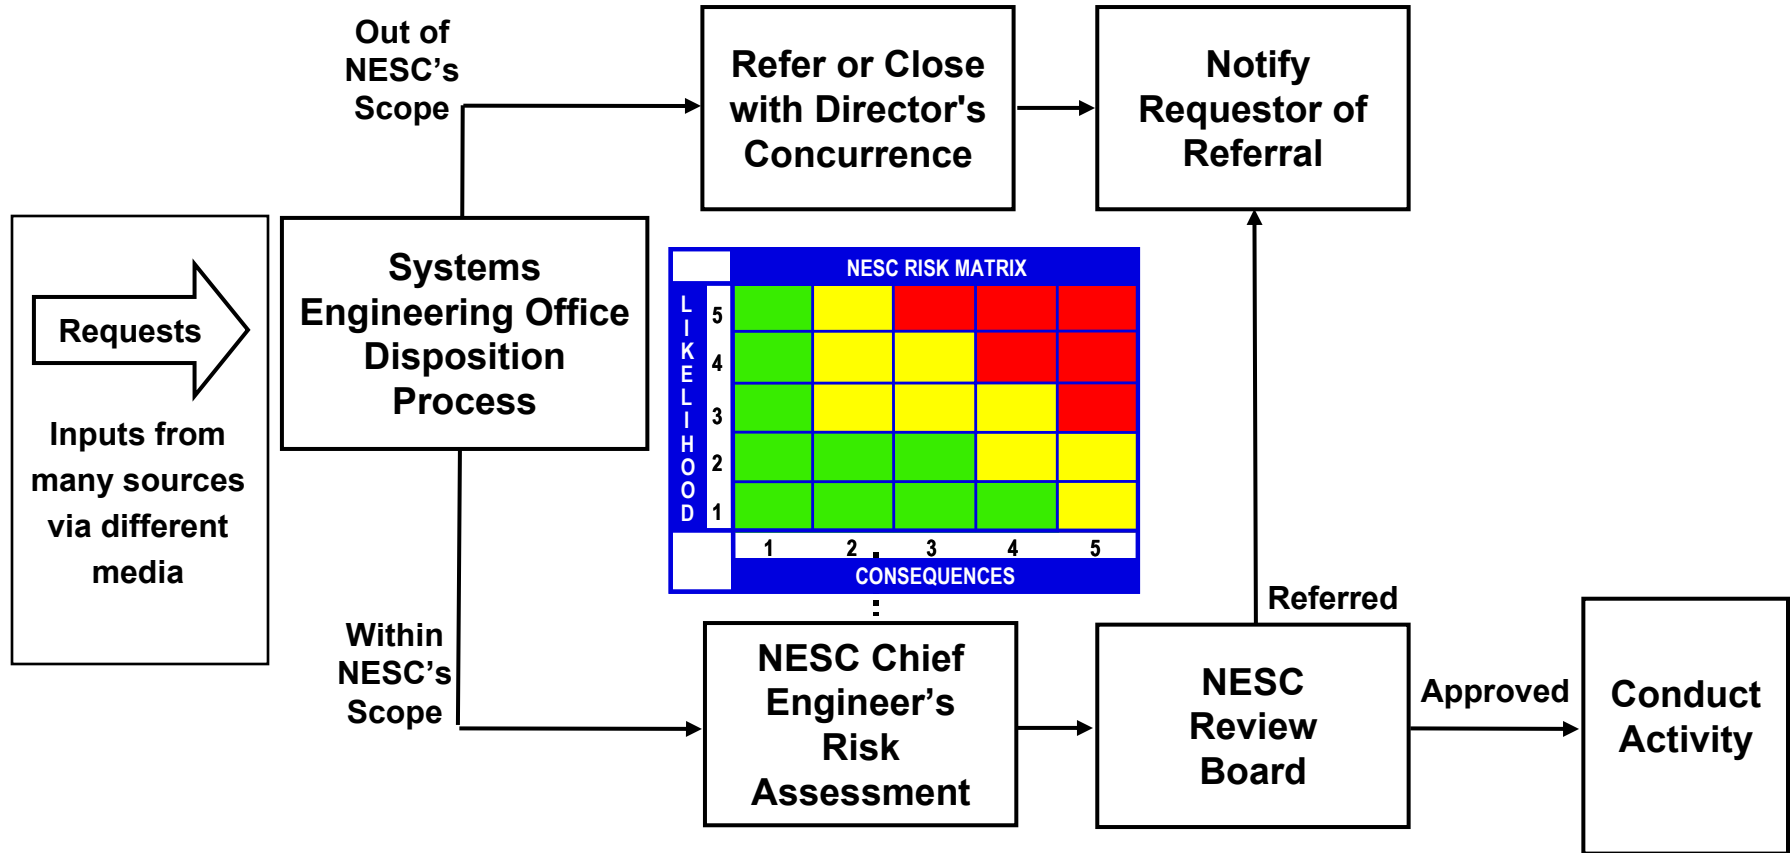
Requests

Inputs from many sources via different media

Systems Engineering Office Disposition Process

Out of NESC's Scope

Refer or Close with Director's Concurrence

Notify Requestor of Referral

NESC RISK MATRIX

L I K E L I H O O D

| | 1 | 2 | 3 | 4 | 5 |
|---|---|---|---|---|---|
| 5 | | | | | |
| 4 | | | | | |
| 3 | | | | | |
| 2 | | | | | |
| 1 | | | | | |

CONSEQUENCES

Within NESC's Scope

NESC Chief Engineer's Risk Assessment

Referred

NESC Review Board

Approved

Conduct Activity